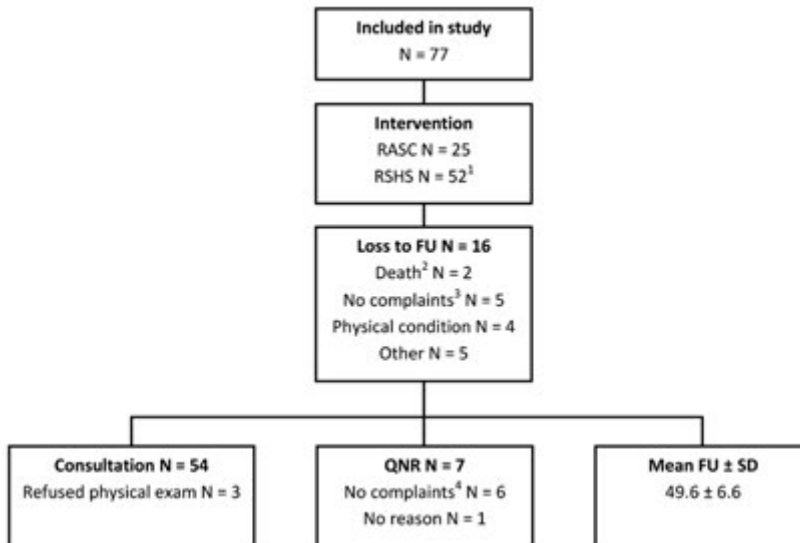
Included in study
N = 77

Intervention
RASC N = 25
RSHS N = 52$^1$

Loss to FU N = 16
Death$^2$ N = 2
No complaints$^3$ N = 5
Physical condition N = 4
Other N = 5

Consultation N = 54
Refused physical exam N = 3

QNR N = 7
No complaints$^4$ N = 6
No reason N = 1

Mean FU ± SD
49.6 ± 6.6